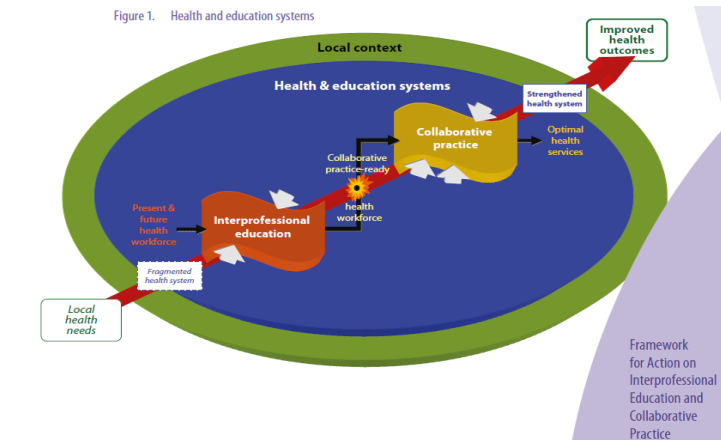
Figure 1. Health and education systems

Local context

Improved health outcomes

Health & education systems

Strengthened health system

Collaborative practice

Optimal health services

Collaborative practice-ready health workforce

Present & future health workforce

Interprofessional education

Fragmented health system

Local health needs

Framework for Action on Interprofessional Education and Collaborative Practice